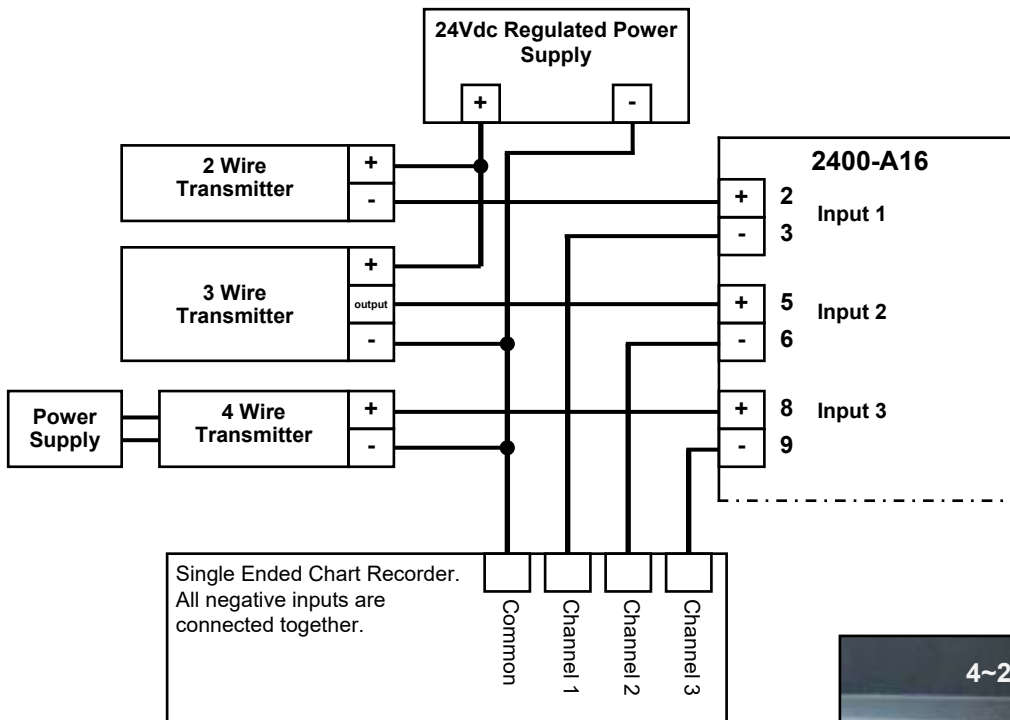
24Vdc Regulated Power Supply

+

-

2 Wire Transmitter

+

-

3 Wire Transmitter

+

output

-

Power Supply

4 Wire Transmitter

+

-

2400-A16

+ 2

- 3

Input 1

+ 5

- 6

Input 2

+ 8

- 9

Input 3

Single Ended Chart Recorder. All negative inputs are connected together.

Common

Channel 1

Channel 2

Channel 3

4~2